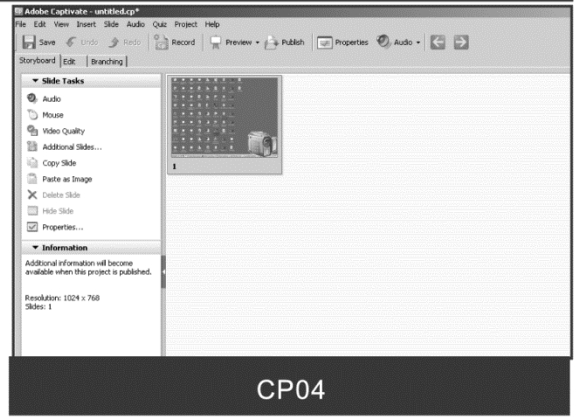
Adobe Captivate - untitled.cp*

File Edit View Insert Slide Audio Quiz Project Help

Save Undo Redo Record Preview Publish Properties Audio

Storyboard Edit Branching

Slide Tasks

Audio
Mouse
Video Quality
Additional Slides...
Copy Slide
Paste as Image
Delete Slide
Hide Slide
Properties...

Information

Additional information will become available when this project is published.

Resolution: 1024 x 768
Slides: 1

1

CP04